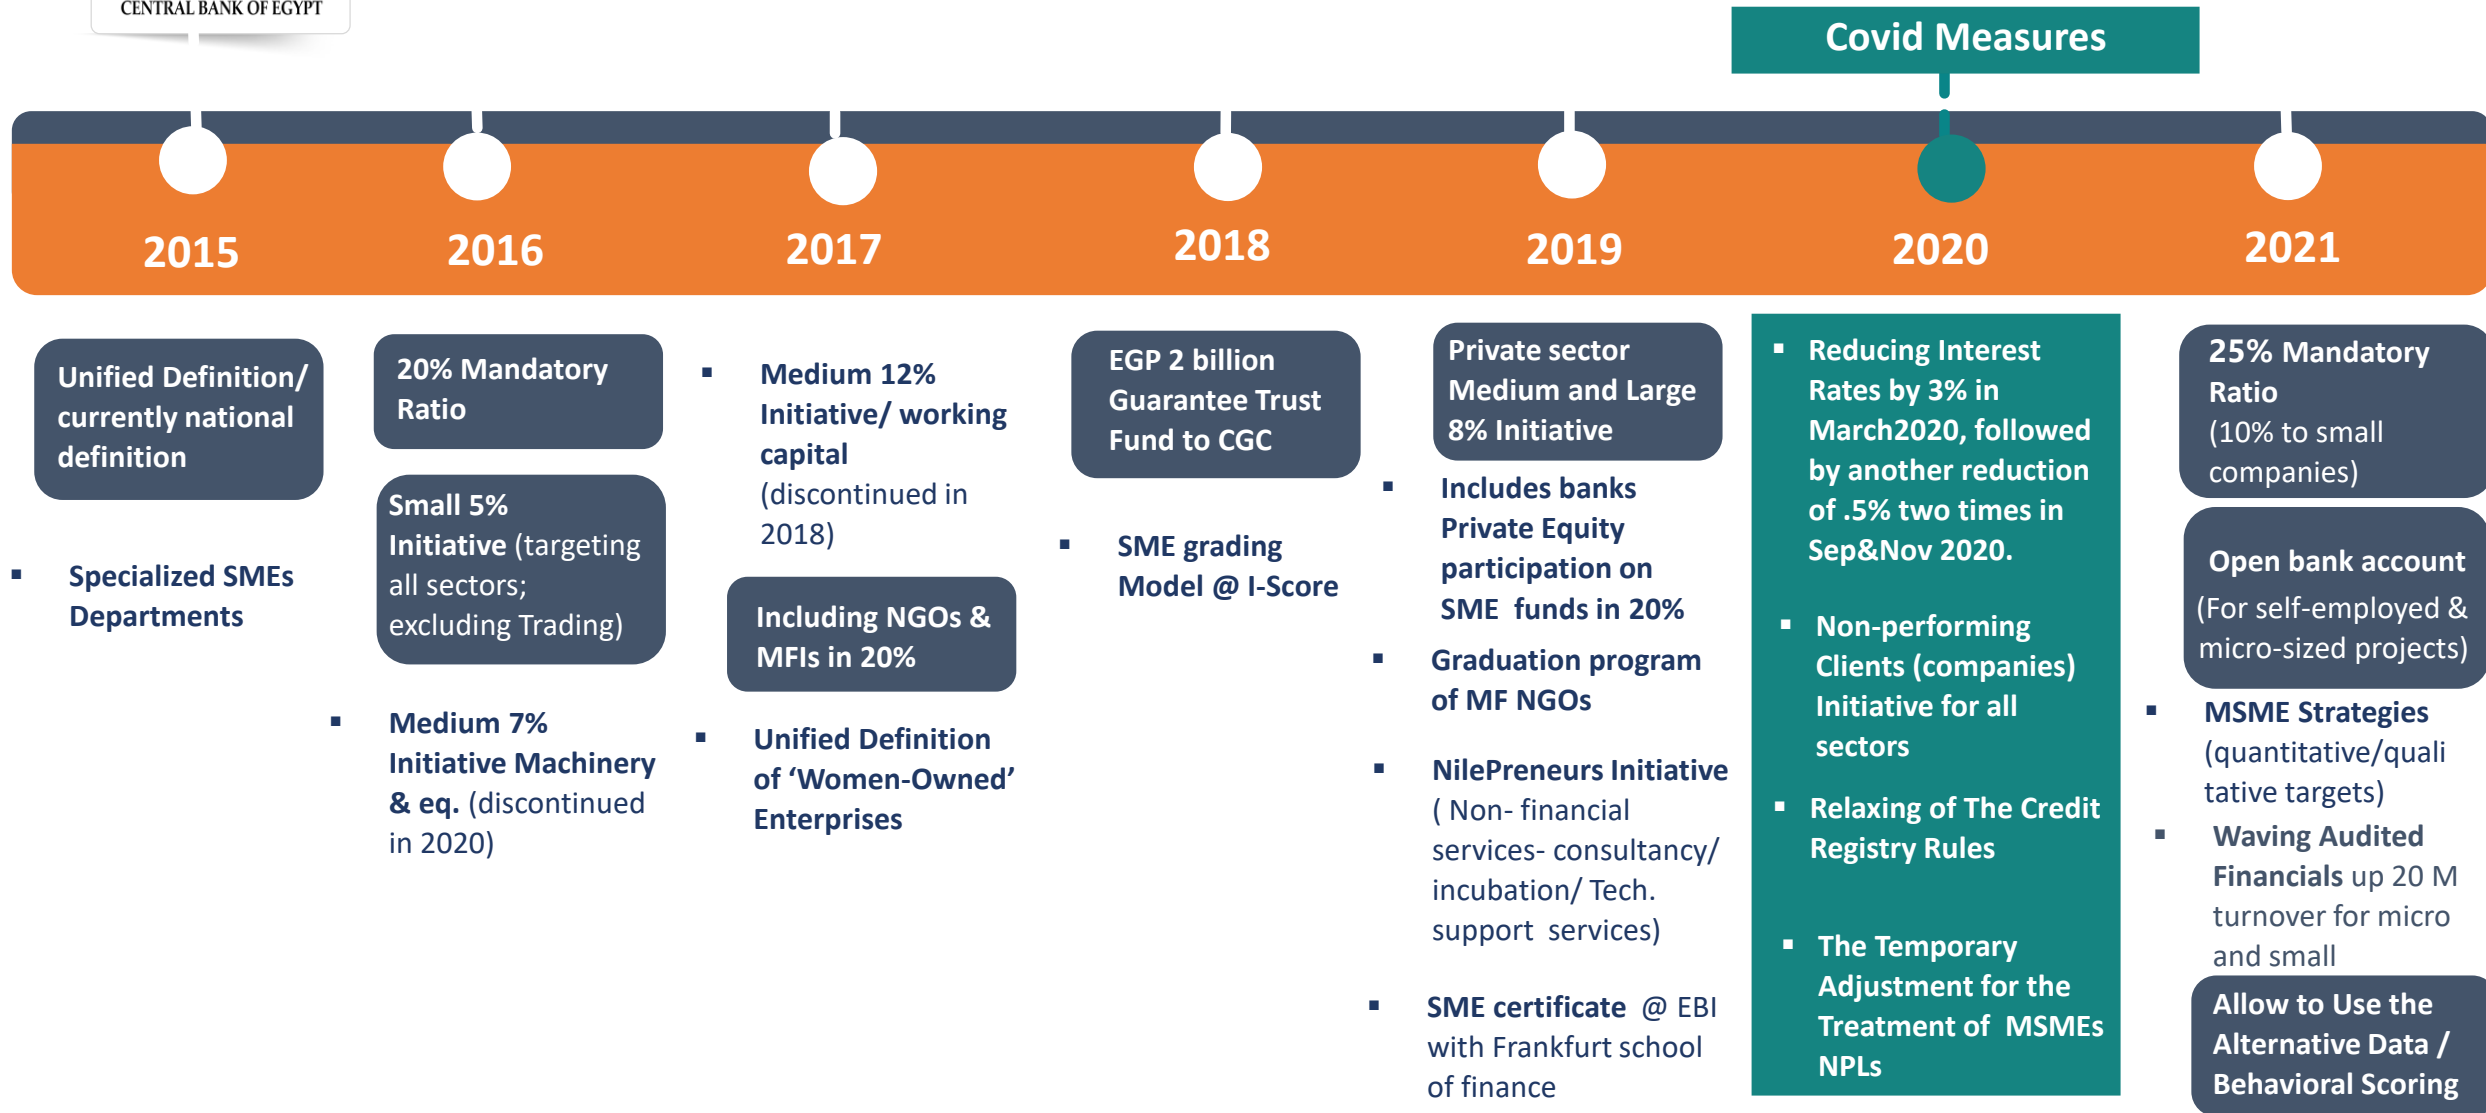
CENTRAL BANK OF EGYPT

Covid Measures

2015

2016

2017

2018

2019

2020

2021

Unified Definition/ currently national definition

▪ Specialized SMEs Departments

20% Mandatory Ratio

Small 5% Initiative (targeting all sectors; excluding Trading)

▪ Medium 7% Initiative Machinery & eq. (discontinued in 2020)

▪ Medium 12% Initiative/ working capital (discontinued in 2018)

Including NGOs & MFIs in 20%

▪ Unified Definition of 'Women-Owned' Enterprises

EGP 2 billion Guarantee Trust Fund to CGC

▪ SME grading Model @ I-Score

Private sector Medium and Large 8% Initiative

▪ Includes banks Private Equity participation on SME funds in 20%

▪ Graduation program of MF NGOs

▪ NilePreneurs Initiative ( Non- financial services- consultancy/ incubation/ Tech. support services)

▪ SME certificate @ EBI with Frankfurt school of finance

▪ Reducing Interest Rates by 3% in March2020, followed by another reduction of .5% two times in Sep&Nov 2020.

▪ Non-performing Clients (companies) Initiative for all sectors

▪ Relaxing of The Credit Registry Rules

▪ The Temporary Adjustment for the Treatment of MSMEs NPLs

25% Mandatory Ratio (10% to small companies)

Open bank account (For self-employed & micro-sized projects)

▪ MSME Strategies (quantitative/qualitative targets)

▪ Waving Audited Financials up 20 M turnover for micro and small

Allow to Use the Alternative Data / Behavioral Scoring